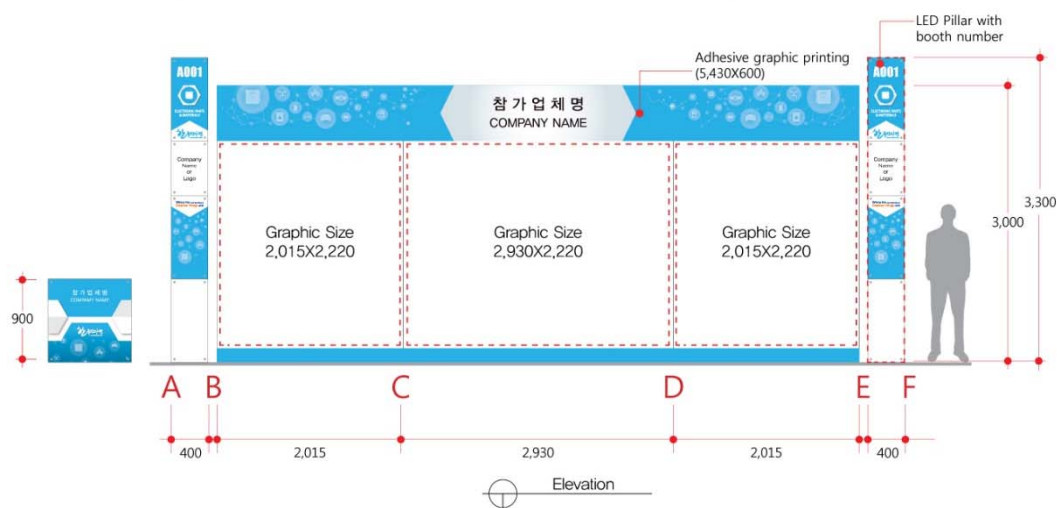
LED Pillar with booth number

Adhesive graphic printing (5,430X600)

A001

Company Name or Logo

참가업체명
COMPANY NAME

A001

Company Name or Logo

참가업체명
COMPANY NAME

900

Graphic Size
2,015X2,220

Graphic Size
2,930X2,220

Graphic Size
2,015X2,220

3,000

3,300

A B C D E F

400 2,015 2,930 2,015 400

Elevation